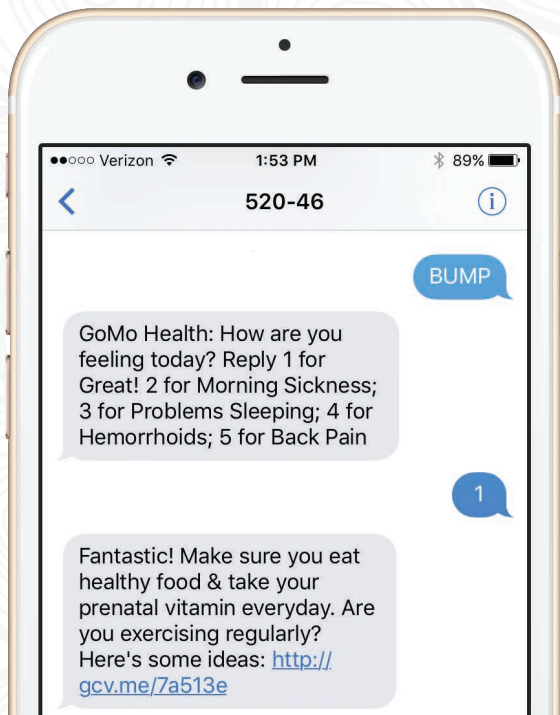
●●○○○ Verizon 1:53 PM 89%

<

520-46

i

BUMP

GoMo Health: How are you feeling today? Reply 1 for Great! 2 for Morning Sickness; 3 for Problems Sleeping; 4 for Hemorrhoids; 5 for Back Pain

1

Fantastic! Make sure you eat healthy food & take your prenatal vitamin everyday. Are you exercising regularly? Here's some ideas: http://gcv.me/7a513e